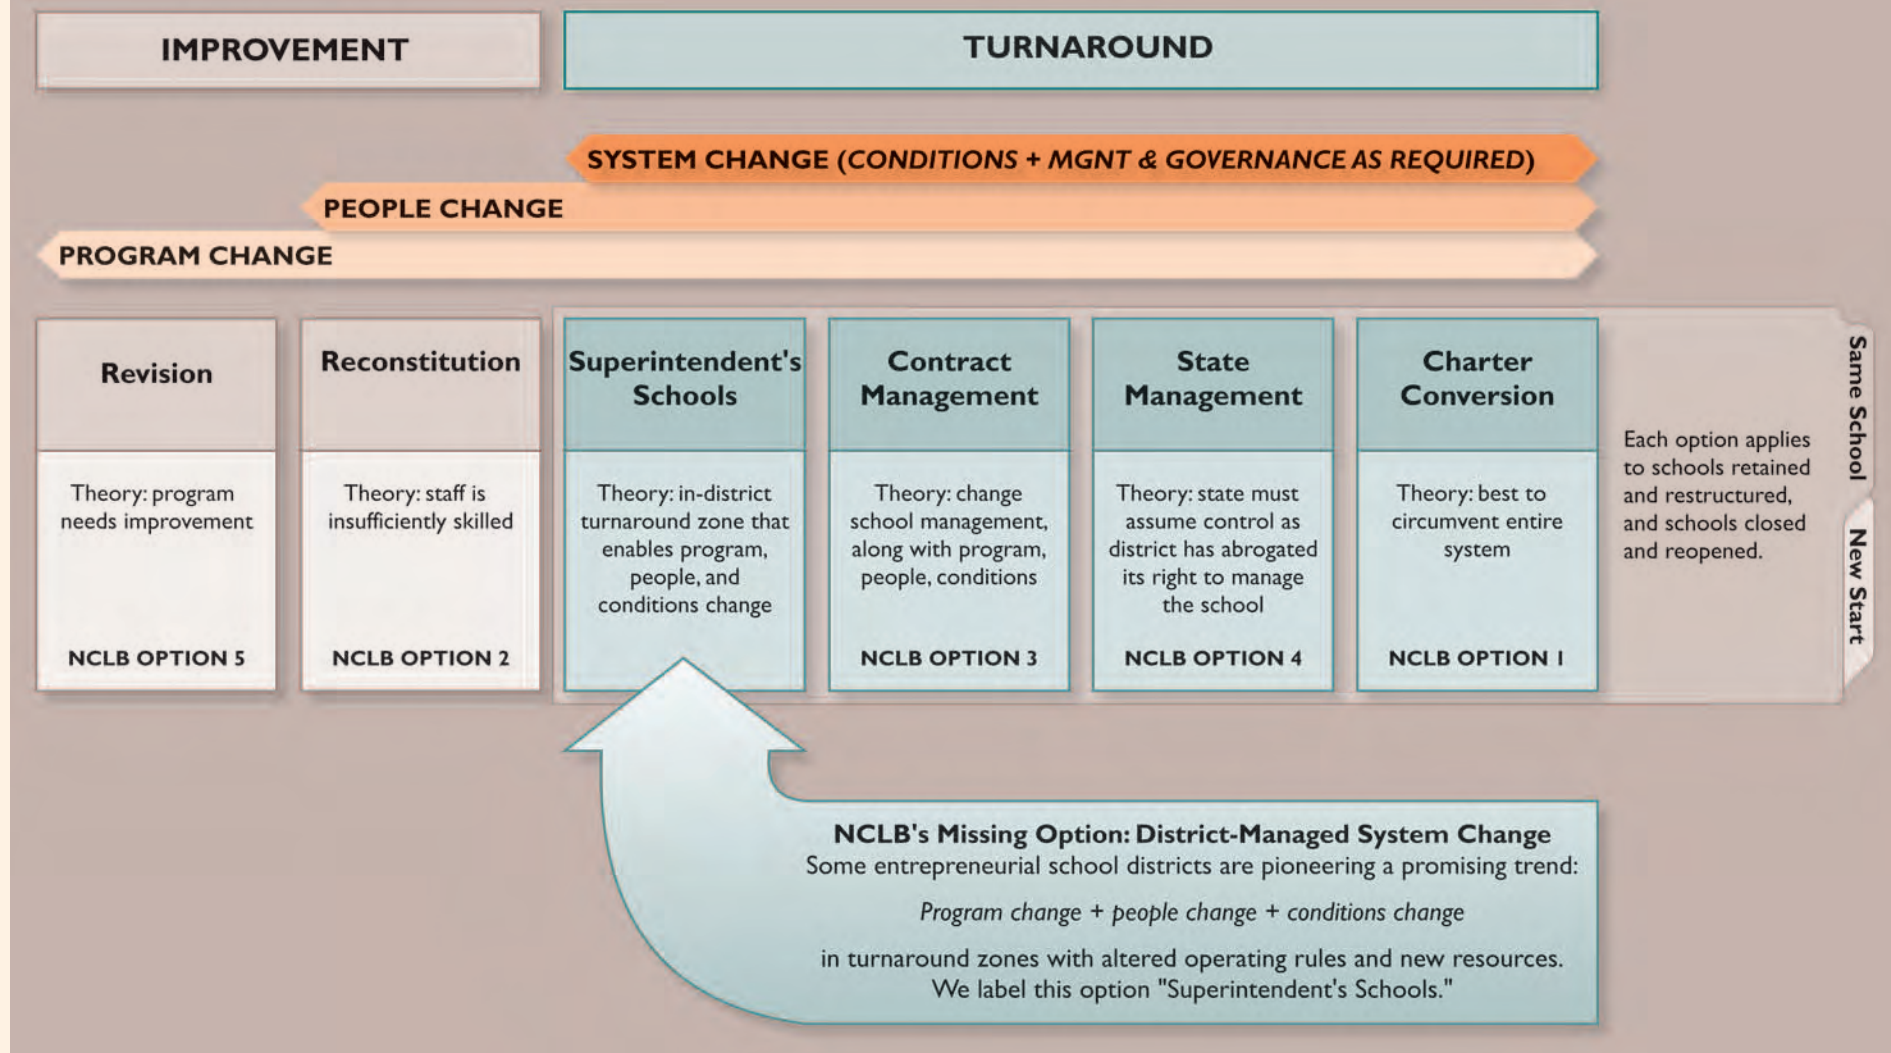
IMPROVEMENT

TURNAROUND

SYSTEM CHANGE (*CONDITIONS + MGNT & GOVERNANCE AS REQUIRED*)

PEOPLE CHANGE

PROGRAM CHANGE

Revision

Theory: program needs improvement

NCLB OPTION 5

Reconstitution

Theory: staff is insufficiently skilled

NCLB OPTION 2

Superintendent's Schools

Theory: in-district turnaround zone that enables program, people, and conditions change

Contract Management

Theory: change school management, along with program, people, conditions

NCLB OPTION 3

State Management

Theory: state must assume control as district has abrogated its right to manage the school

NCLB OPTION 4

Charter Conversion

Theory: best to circumvent entire system

NCLB OPTION 1

Each option applies to schools retained and restructured, and schools closed and reopened.

Same School

New Start

NCLB's Missing Option: District-Managed System Change
Some entrepreneurial school districts are pioneering a promising trend:

*Program change + people change + conditions change*

in turnaround zones with altered operating rules and new resources. We label this option "Superintendent's Schools."